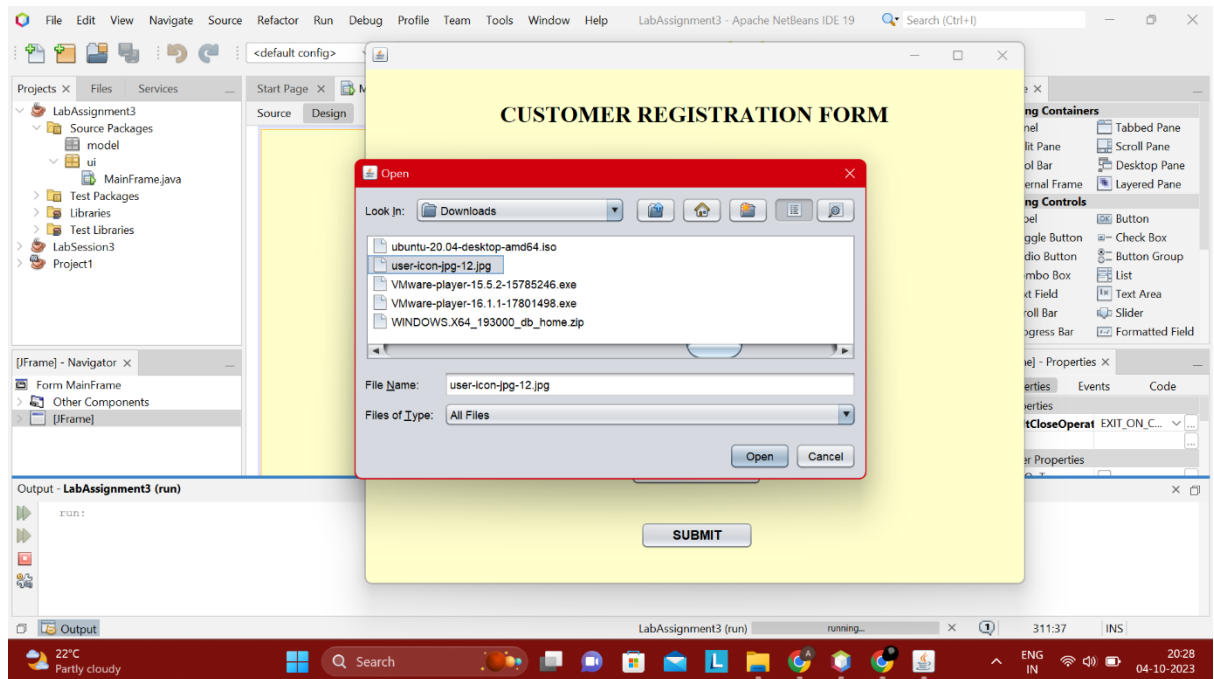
File Edit View Navigate Source Refactor Run Debug Profile Team Tools Window Help LabAssignment3 - Apache NetBeans IDE 19 Search (Ctrl+I)

<default config>

Projects × Files Services
LabAssignment3
Source Packages
model
ui
MainFrame.java
Test Packages
Libraries
Test Libraries
LabSession3
Project1

[JFrame] - Navigator ×
Form MainFrame
Other Components
[JFrame]

Start Page × M
Source Design

CUSTOMER REGISTRATION FORM

Open
Look In: Downloads
ubuntu-20.04-desktop-amd64.iso
user-icon-jpg-12.jpg
VMware-player-15.5.2-15785246.exe
VMware-player-16.1.1-17801498.exe
WINDOWS.X64_193000_db_home.zip
File Name: user-icon-jpg-12.jpg
Files of Type: All Files
Open Cancel

SUBMIT

ng Containers
nel Tabbed Pane
lit Pane Scroll Pane
ol Bar Desktop Pane
ernal Frame Layered Pane
ng Controls
bel Button
ggle Button Check Box
dio Button Button Group
mbo Box List
xt Field Text Area
roll Bar Slider
ogress Bar Formatted Field

e] - Properties ×
erties Events Code
erties
tCloseOperat EXIT_ON_C...
er Properties

Output - LabAssignment3 (run)
run:

Output
LabAssignment3 (run) running... 311:37 INS

22°C
Partly cloudy
Search
ENG IN
20:28
04-10-2023